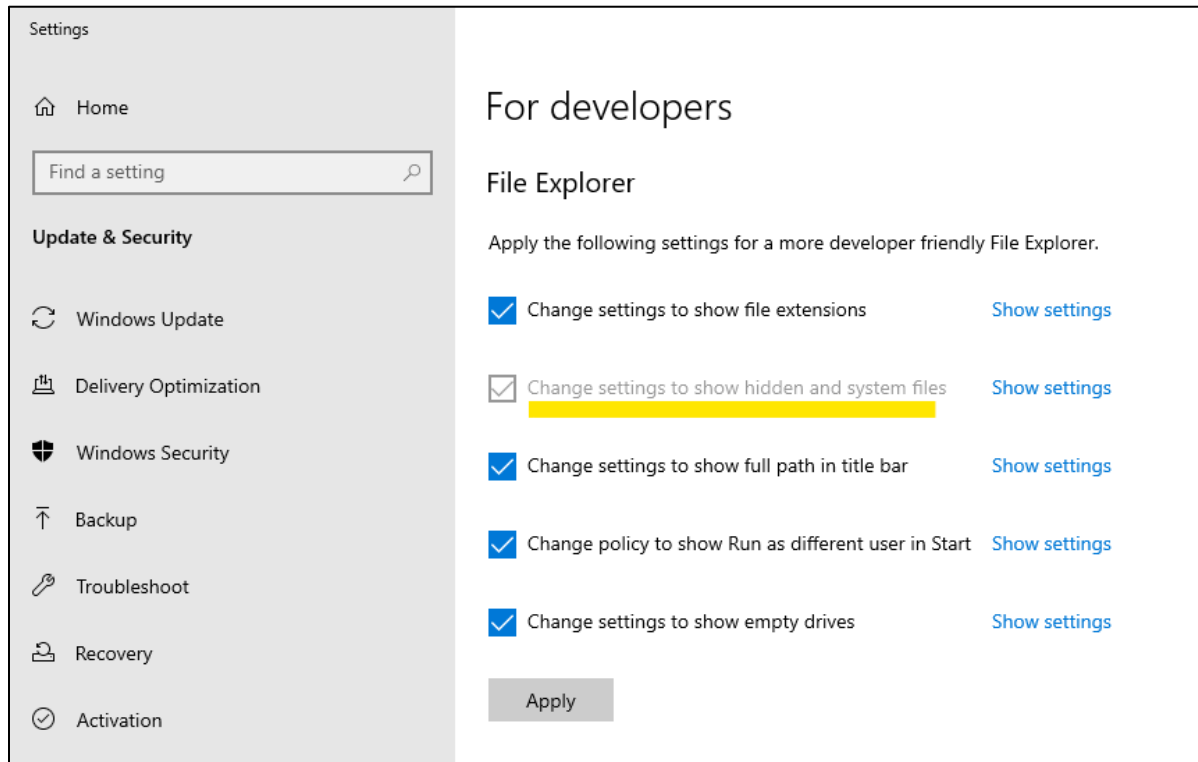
Settings

Home

Find a setting

Update & Security

Windows Update

Delivery Optimization

Windows Security

Backup

Troubleshoot

Recovery

Activation

For developers

File Explorer

Apply the following settings for a more developer friendly File Explorer.

Change settings to show file extensions Show settings

Change settings to show hidden and system files Show settings

Change settings to show full path in title bar Show settings

Change policy to show Run as different user in Start Show settings

Change settings to show empty drives Show settings

Apply